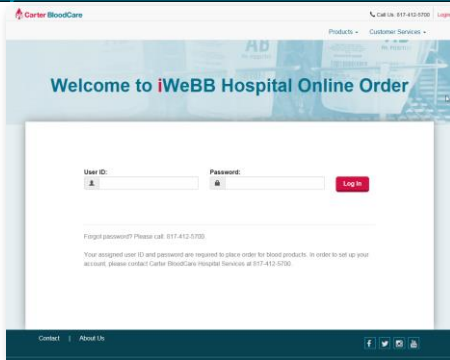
Carter BloodCare

Call Us: 817-412-5700 | Login

Products ▾ Customer Services ▾

AB

Welcome to iWeBB Hospital Online Order

User ID:

Password:

Log In

Forgot password? Please call: 817-412-5700

Your assigned user ID and password are required to place order for blood products. In order to set up your account, please contact Carter BloodCare Hospital Services at 817-412-5700.

Contact | About Us